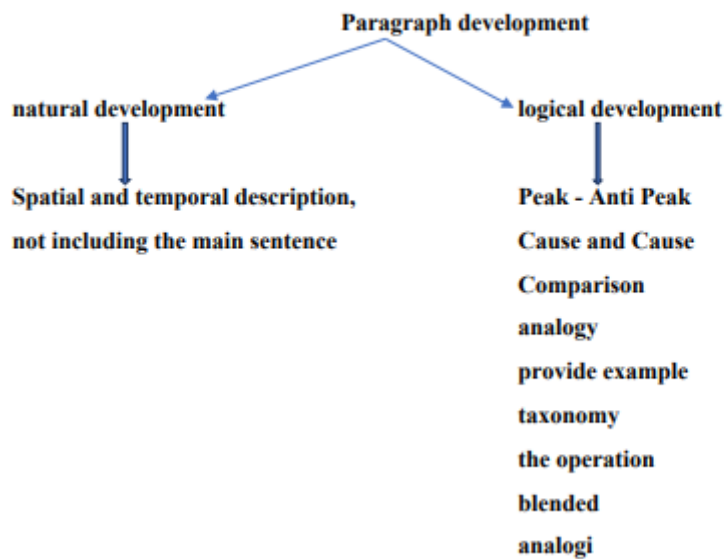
Paragraph development

natural development

Spatial and temporal description, not including the main sentence

logical development

Peak - Anti Peak
Cause and Cause
Comparison
analogy
provide example
taxonomy
the operation
blended
analogi